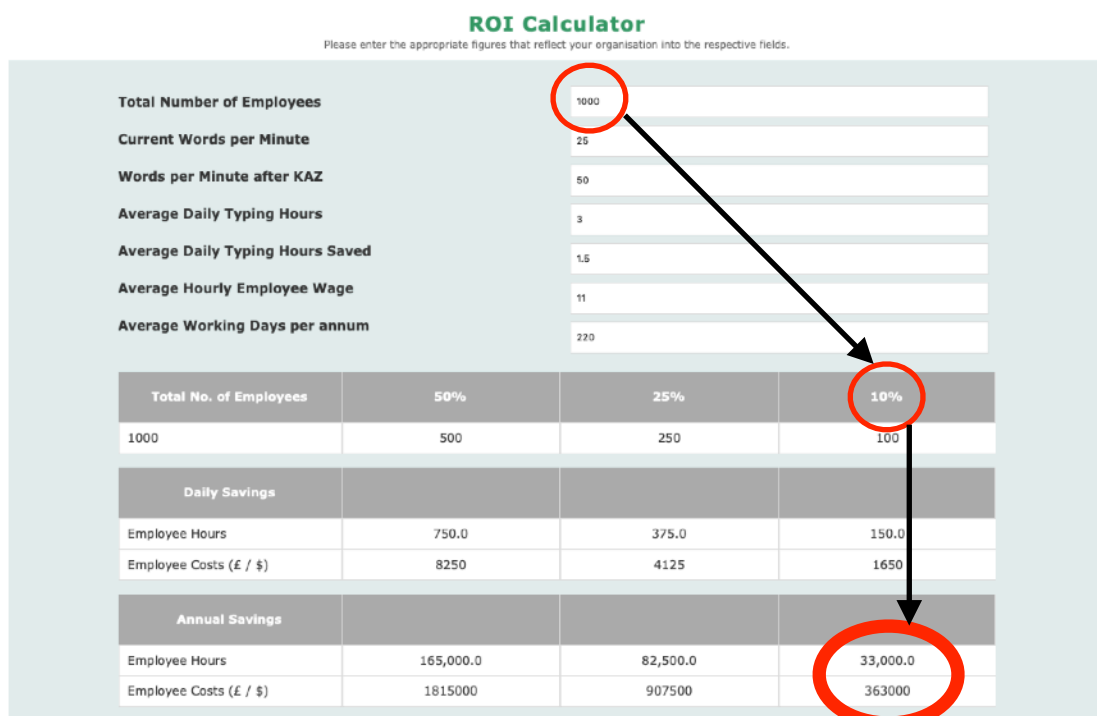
ROI Calculator

Please enter the appropriate figures that reflect your organisation into the respective fields.

Total Number of Employees 1000

Current Words per Minute 25

Words per Minute after KAZ 50

Average Daily Typing Hours 3

Average Daily Typing Hours Saved 1.5

Average Hourly Employee Wage 11

Average Working Days per annum 220

| Total No. of Employees | 50% | 25% | 10% |
|---|---|---|---|
| 1000 | 500 | 250 | 100 |

| Daily Savings | | | |
|---|---|---|---|
| Employee Hours | 750.0 | 375.0 | 150.0 |
| Employee Costs (£ / $) | 8250 | 4125 | 1650 |

| Annual Savings | | | |
|---|---|---|---|
| Employee Hours | 165,000.0 | 82,500.0 | 33,000.0 |
| Employee Costs (£ / $) | 1815000 | 907500 | 363000 |